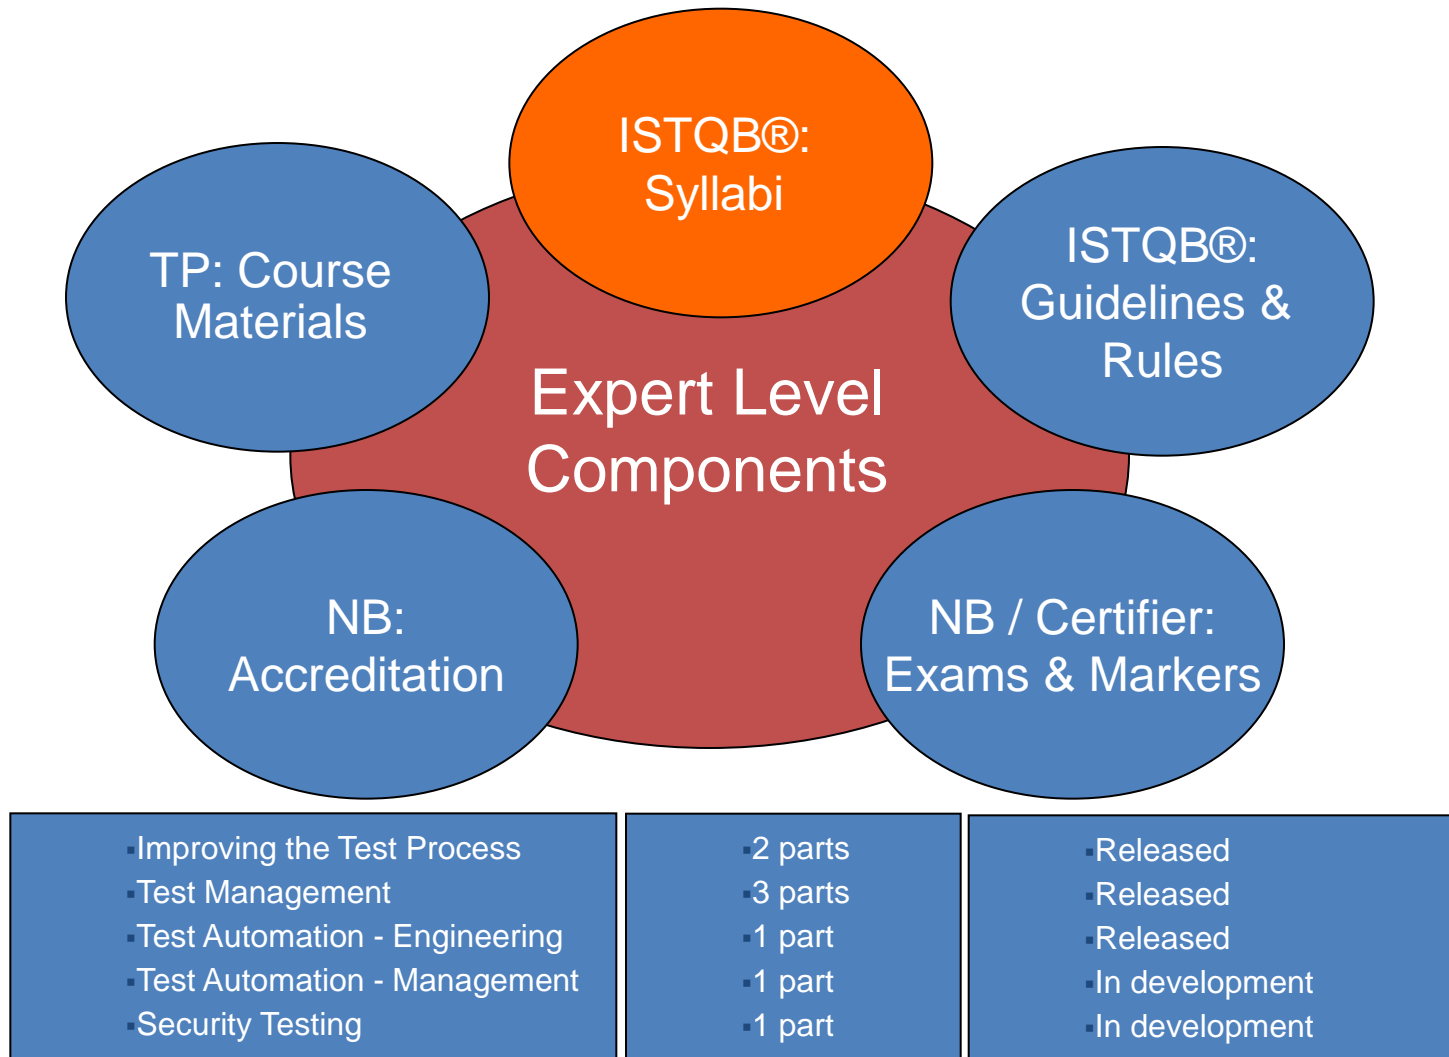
ISTQB®: Syllabi

TP: Course Materials

ISTQB®: Guidelines & Rules

Expert Level Components

NB: Accreditation

NB / Certifier: Exams & Markers

- Improving the Test Process
- Test Management
- Test Automation - Engineering
- Test Automation - Management
- Security Testing

- 2 parts
- 3 parts
- 1 part
- 1 part
- 1 part

- Released
- Released
- Released
- In development
- In development